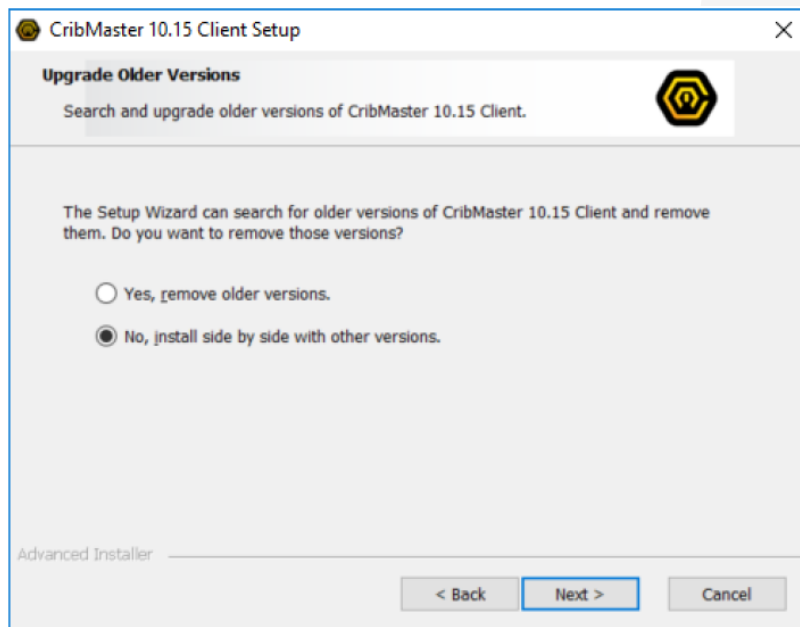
CribMaster 10.15 Client Setup

Upgrade Older Versions

Search and upgrade older versions of CribMaster 10.15 Client.

The Setup Wizard can search for older versions of CribMaster 10.15 Client and remove them. Do you want to remove those versions?

Yes, remove older versions.

No, install side by side with other versions.

Advanced Installer

< Back

Next >

Cancel